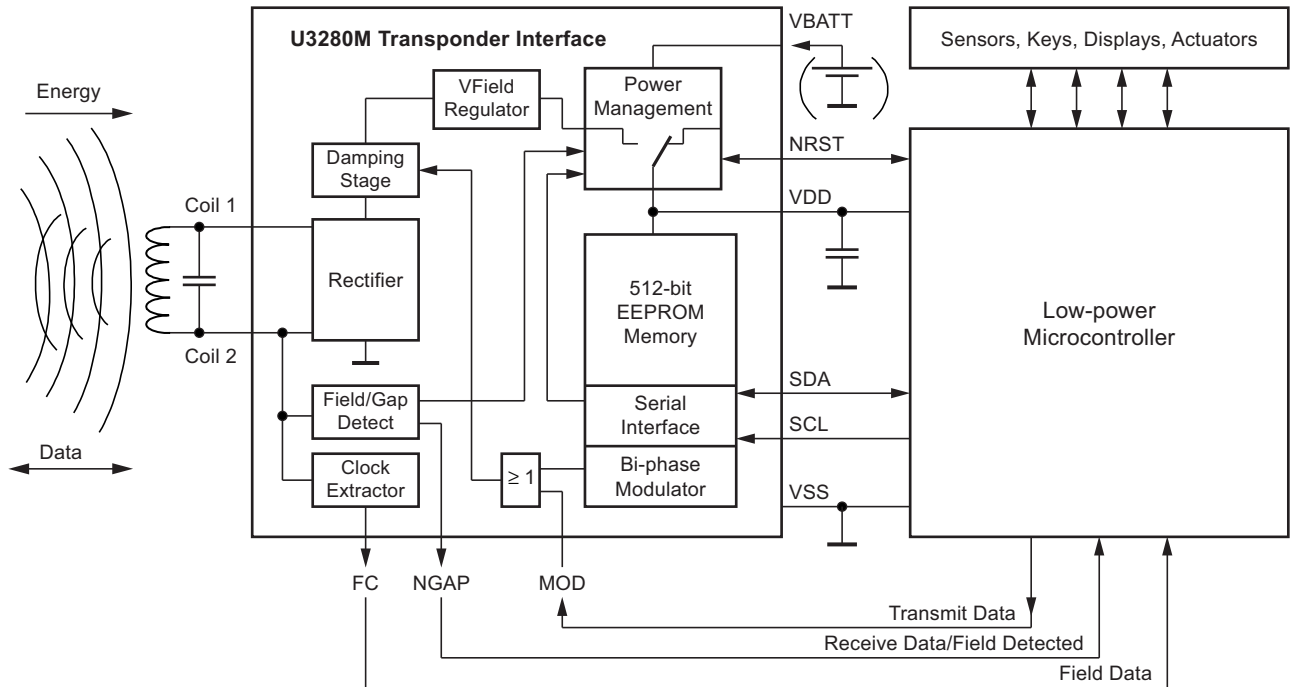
U3280M Transponder Interface

VBATT

Sensors, Keys, Displays, Actuators

Energy

VField Regulator

Power Management

Damping Stage

NRST

Coil 1

VDD

Rectifier

512-bit EEPROM Memory

Low-power Microcontroller

Coil 2

SDA

Field/Gap Detect

Serial Interface

SCL

Data

Clock Extractor

$\geq 1$

Bi-phase Modulator

VSS

FC

NGAP

MOD

Transmit Data

Receive Data/Field Detected

Field Data